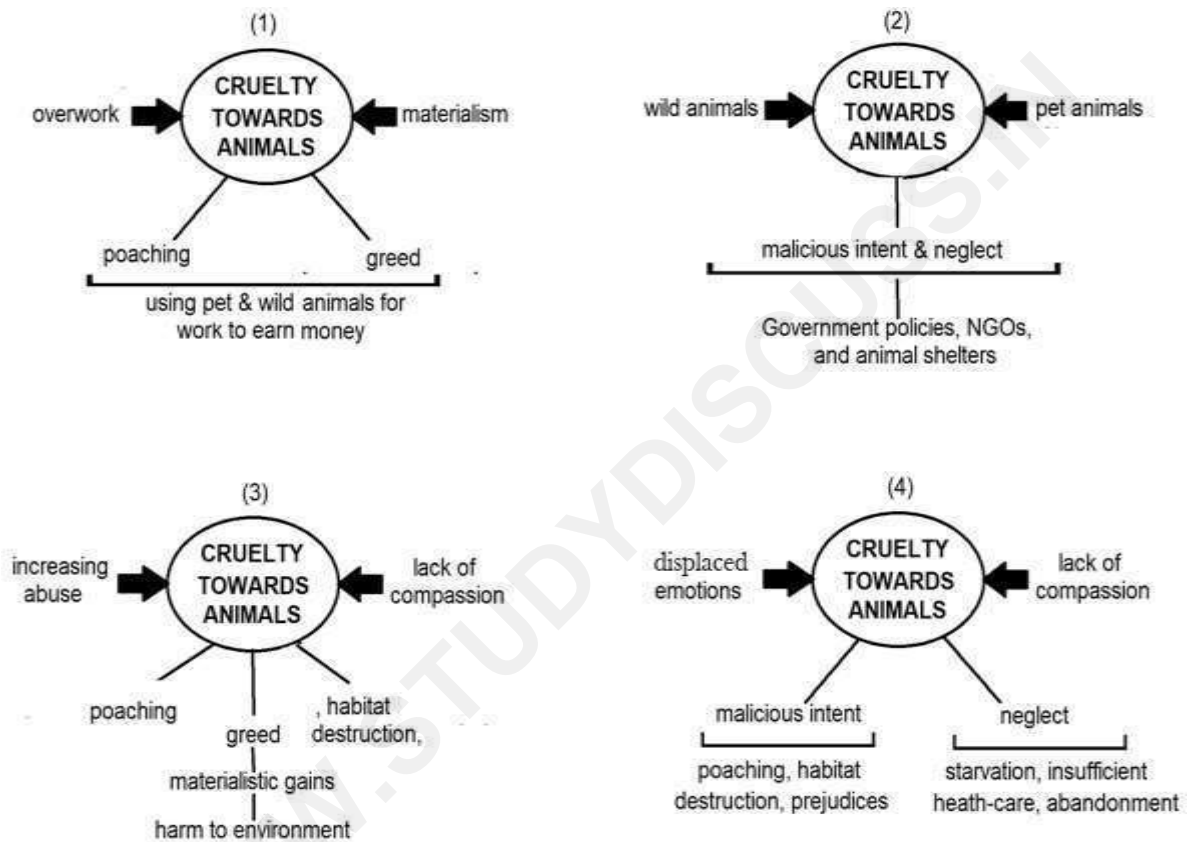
(1)

CRUELTY TOWARDS ANIMALS

overwork

materialism

poaching

greed

using pet & wild animals for work to earn money

(2)

CRUELTY TOWARDS ANIMALS

wild animals

pet animals

malicious intent & neglect

Government policies, NGOs, and animal shelters

(3)

CRUELTY TOWARDS ANIMALS

increasing abuse

lack of compassion

poaching

greed

, habitat destruction,

materialistic gains

harm to environment

(4)

CRUELTY TOWARDS ANIMALS

displaced emotions

lack of compassion

malicious intent

neglect

poaching, habitat destruction, prejudices

starvation, insufficient heath-care, abandonment

WWW.STUDYDISCUSS.IN